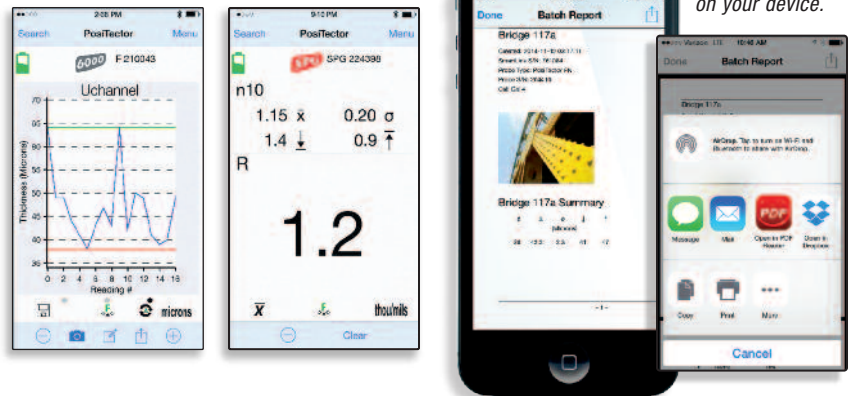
on your device.

2:08 PM
Search PosiTector Menu
6000 F 210043
Uchannel
70
65
60
55
50
45
40
35
Thickness (Microns)
0 2 4 6 8 10 12 14 16
Reading #
microns

9:10 PM
Search PosiTector Menu
SPG 224398
n10
1.15 $\bar{x}$ 0.20 σ
1.4 0.9
R
1.2
$\bar{x}$
thou/mils
Clear

Done Batch Report
Bridge 117a
Created: 2014-11-10 00:17:11
Serial: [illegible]
Probe Type: PosiTector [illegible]
Probe S/N: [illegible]
Cal: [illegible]
Bridge 117a Summary
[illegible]
- 1 -

Verizon 10:46 AM
Done Batch Report
Bridge 117a
AirDrop. Tap to turn on Wi-Fi and Bluetooth to share with AirDrop.
Message Mail Open in PDF Reader Open in Dropbox
Copy Print More
Cancel